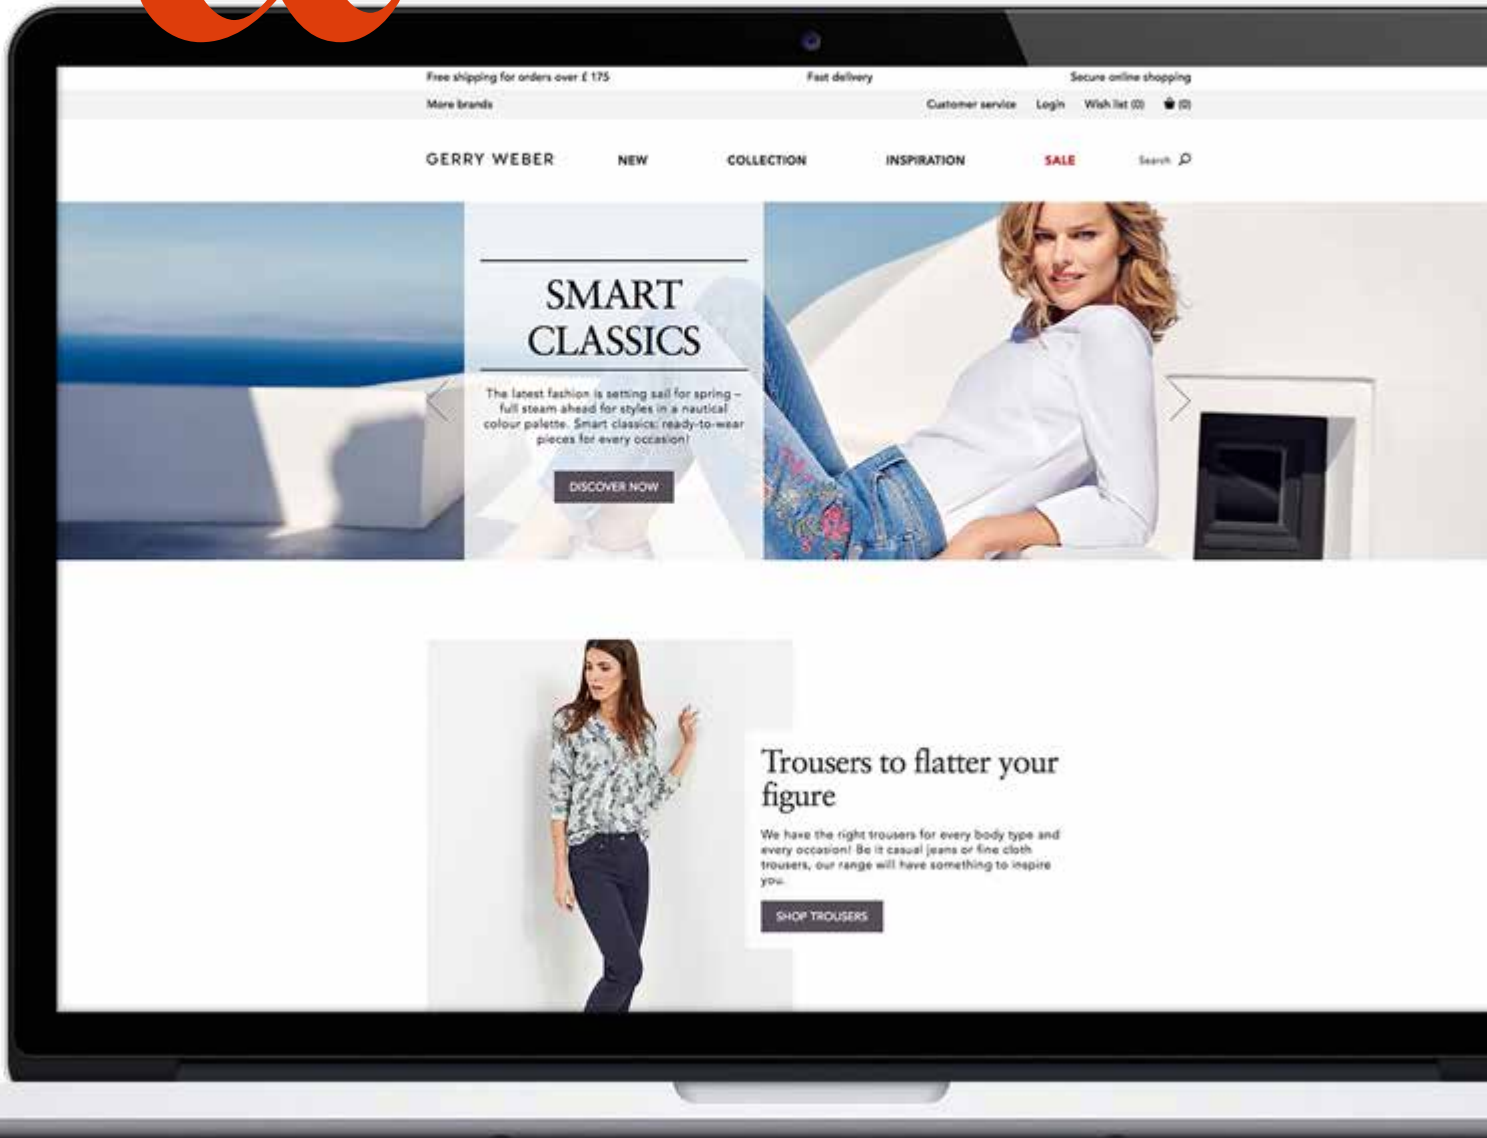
Free shipping for orders over £ 175
Fast delivery
Secure online shopping

More brands
Customer service
Login
Wish list (0)
(0)

GERRY WEBER
NEW
COLLECTION
INSPIRATION
SALE
Search

SMART CLASSICS

The latest fashion is setting sail for spring – full steam ahead for styles in a nautical colour palette. Smart classics: ready-to-wear pieces for every occasion!

DISCOVER NOW

Trousers to flatter your figure

We have the right trousers for every body type and every occasion! Be it casual jeans or fine cloth trousers, our range will have something to inspire you.

SHOP TROUSERS